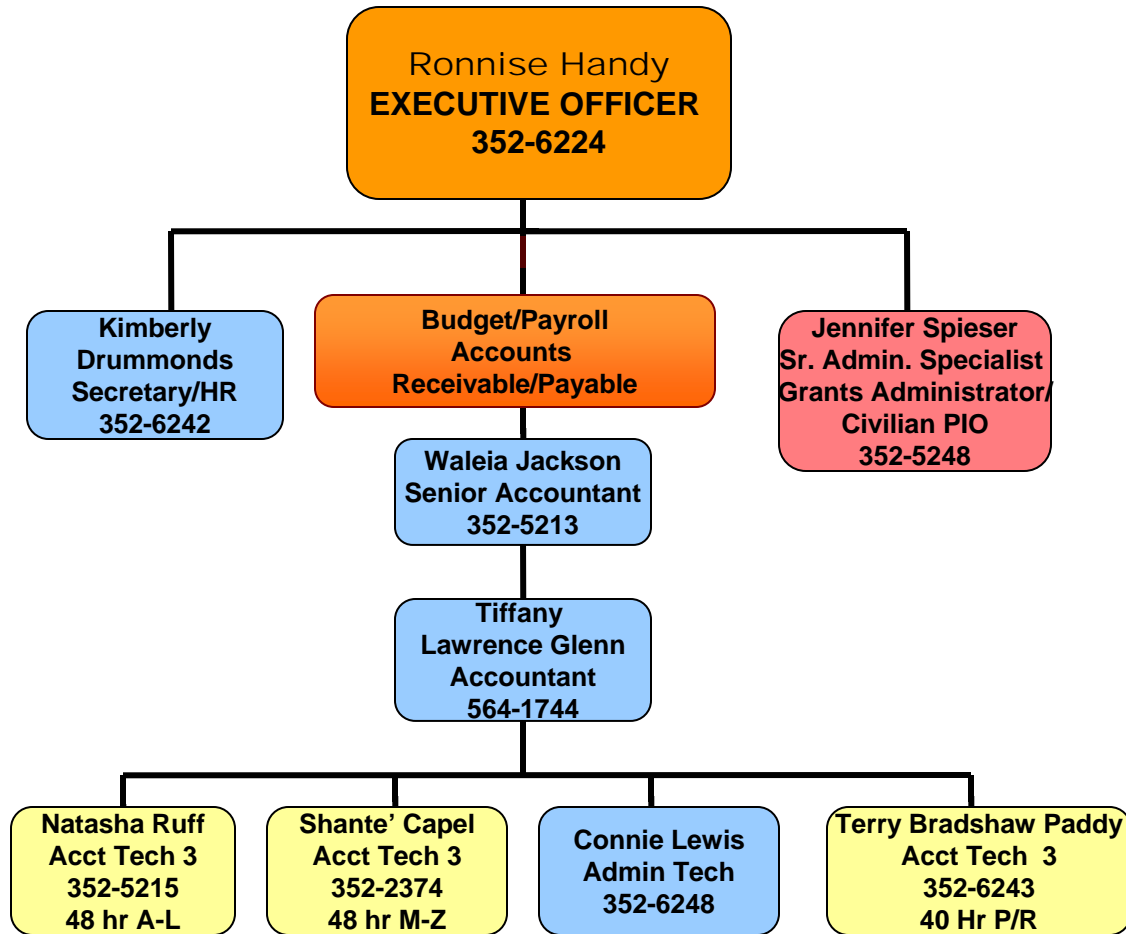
Ronnise Handy
EXECUTIVE OFFICER
352-6224

Kimberly Drummonds
Secretary/HR
352-6242

Budget/Payroll
Accounts
Receivable/Payable

Jennifer Spieser
Sr. Admin. Specialist
Grants Administrator/
Civilian PIO
352-5248

Waleia Jackson
Senior Accountant
352-5213

Tiffany
Lawrence Glenn
Accountant
564-1744

Natasha Ruff
Acct Tech 3
352-5215
48 hr A-L

Shante' Capel
Acct Tech 3
352-2374
48 hr M-Z

Connie Lewis
Admin Tech
352-6248

Terry Bradshaw Paddy
Acct Tech 3
352-6243
40 Hr P/R